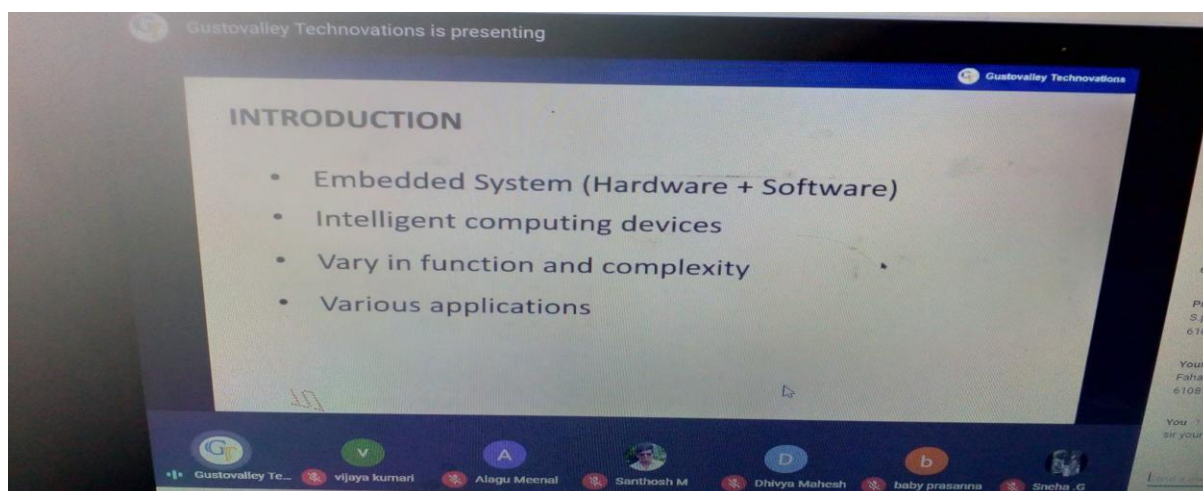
Gustovalley Technovations is presenting

Gustovalley Technovations

INTRODUCTION

- Embedded System (Hardware + Software)
- Intelligent computing devices
- Vary in function and complexity
- Various applications

P
S
61

You
Faha
6108

You
sir your

GT
Gustovalley Te...
V
vijaya kumari
A
Alagu Meenal
Santhosh M
D
Dhivya Mahesh
b
baby prasanna
Sneha .G